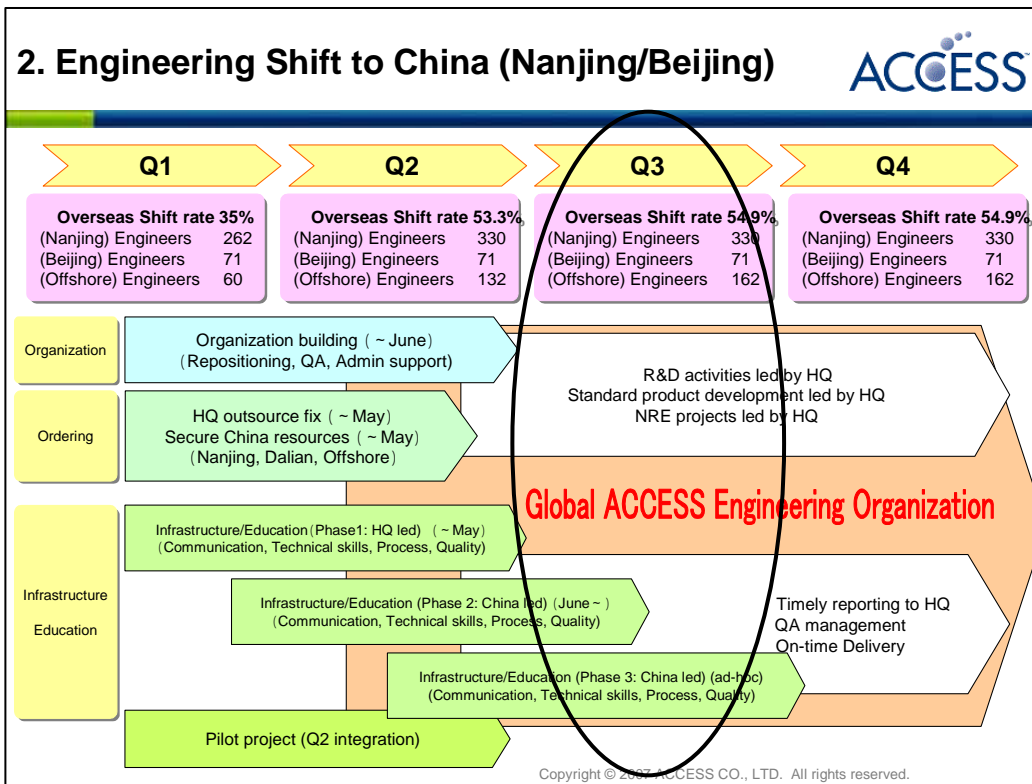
2. Engineering Shift to China (Nanjing/Beijing)

ACCESS

Q1

Q2

Q3

Q4

| Overseas Shift rate 35% | |
|---|---|
| (Nanjing) Engineers | 262 |
| (Beijing) Engineers | 71 |
| (Offshore) Engineers | 60 |

| Overseas Shift rate 53.3% | |
|---|---|
| (Nanjing) Engineers | 330 |
| (Beijing) Engineers | 71 |
| (Offshore) Engineers | 132 |

| Overseas Shift rate 54.9% | |
|---|---|
| (Nanjing) Engineers | 330 |
| (Beijing) Engineers | 71 |
| (Offshore) Engineers | 162 |

| Overseas Shift rate 54.9% | |
|---|---|
| (Nanjing) Engineers | 330 |
| (Beijing) Engineers | 71 |
| (Offshore) Engineers | 162 |

Organization

Organization building ( ~ June)
(Repositioning, QA, Admin support)

R&D activities led by HQ
Standard product development led by HQ
NRE projects led by HQ

Ordering

HQ outsource fix ( ~ May)
Secure China resources ( ~ May)
(Nanjing, Dalian, Offshore)

Global ACCESS Engineering Organization

Infrastructure

Education

Infrastructure/Education (Phase1: HQ led) ( ~ May)
(Communication, Technical skills, Process, Quality)

Infrastructure/Education (Phase 2: China led) (June ~ )
(Communication, Technical skills, Process, Quality)

Timely reporting to HQ
QA management
On-time Delivery

Infrastructure/Education (Phase 3: China led) (ad-hoc)
(Communication, Technical skills, Process, Quality)

Pilot project (Q2 integration)

Copyright © 2007 ACCESS CO., LTD. All rights reserved.